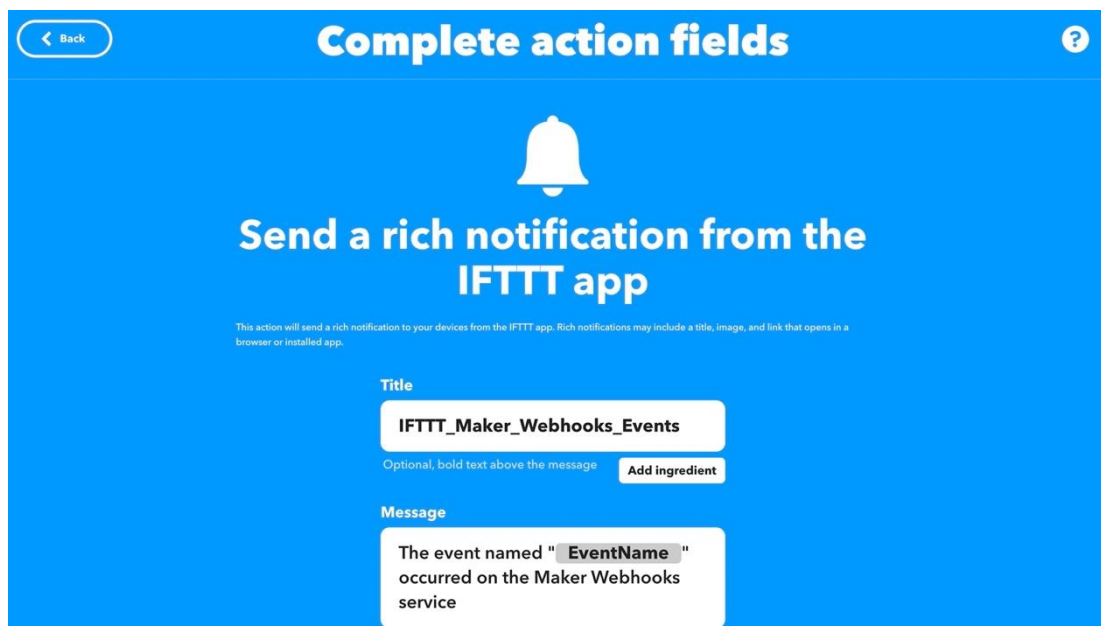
Back

Complete action fields

?

Send a rich notification from the IFTTT app

This action will send a rich notification to your devices from the IFTTT app. Rich notifications may include a title, image, and link that opens in a browser or installed app.

Title

IFTTT_Maker_Webhooks_Events

Optional, bold text above the message

Add ingredient

Message

The event named " EventName " occurred on the Maker Webhooks service